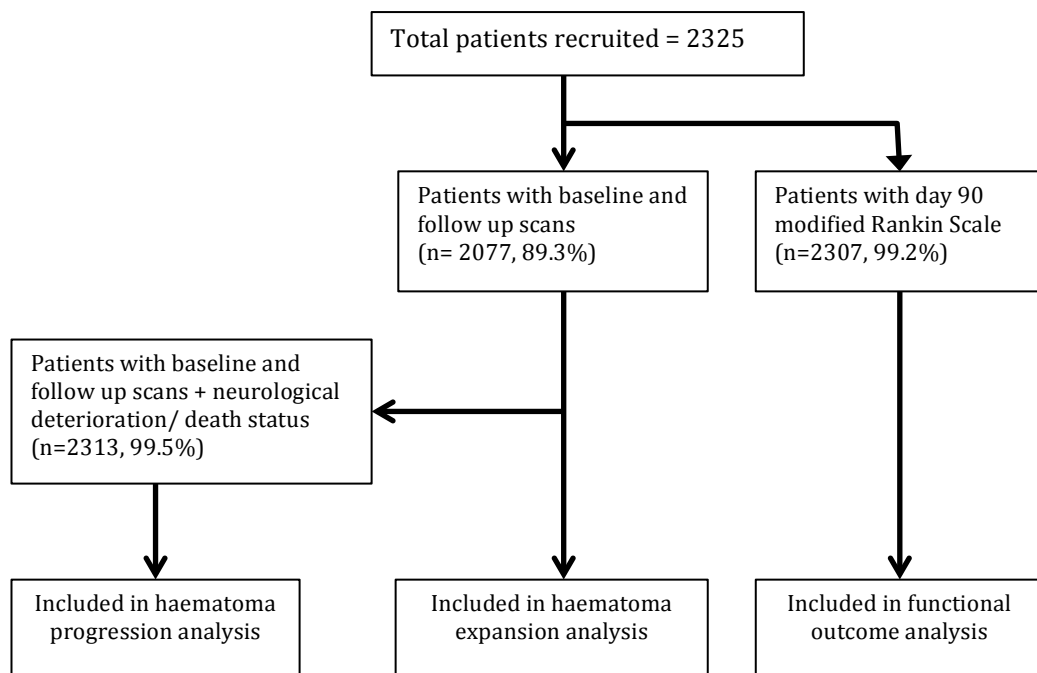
Total patients recruited = 2325

Patients with baseline and follow up scans (n= 2077, 89.3%)

Patients with day 90 modified Rankin Scale (n=2307, 99.2%)

Patients with baseline and follow up scans + neurological deterioration/ death status (n=2313, 99.5%)

Included in haematoma progression analysis

Included in haematoma expansion analysis

Included in functional outcome analysis